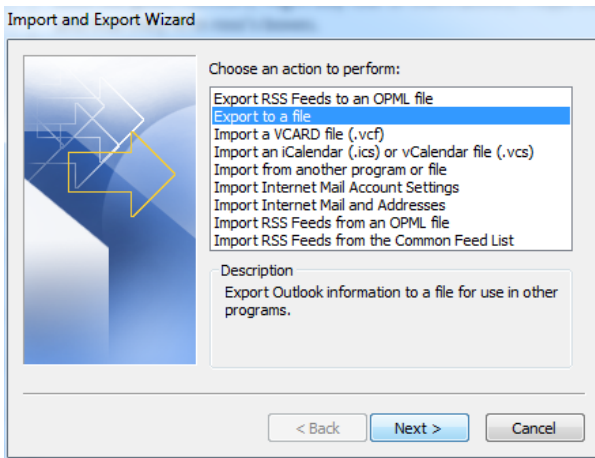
Import and Export Wizard

Choose an action to perform:

Export RSS Feeds to an OPML file
Export to a file
Import a VCARD file (.vcf)
Import an iCalendar (.ics) or vCalendar file (.vcs)
Import from another program or file
Import Internet Mail Account Settings
Import Internet Mail and Addresses
Import RSS Feeds from an OPML file
Import RSS Feeds from the Common Feed List

Description
Export Outlook information to a file for use in other programs.

< Back
Next >
Cancel